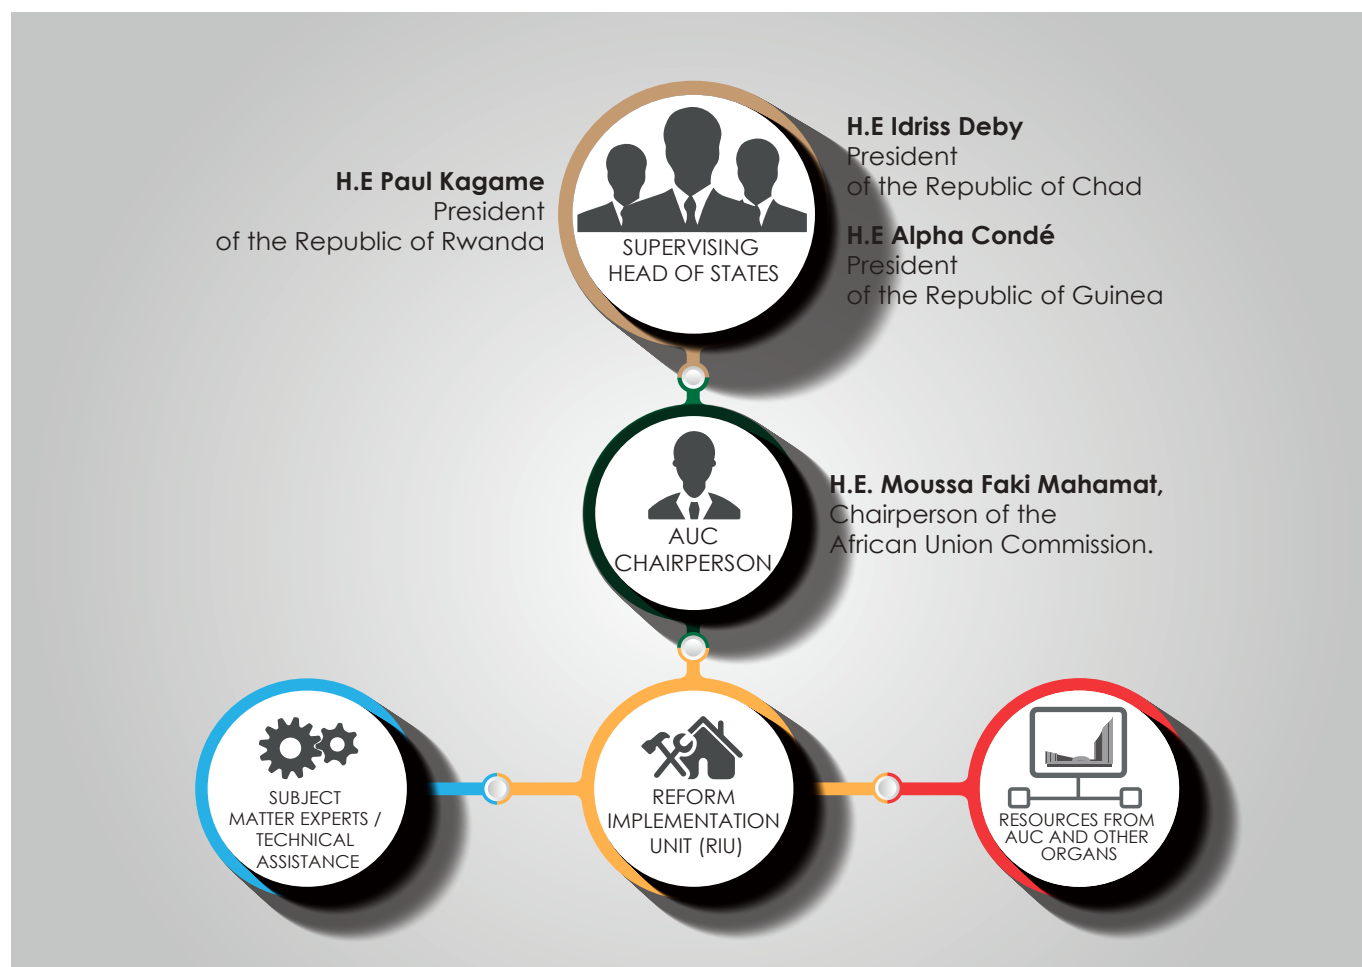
H.E Paul Kagame
President
of the Republic of Rwanda

SUPERVISING HEAD OF STATES

H.E Idriss Deby
President
of the Republic of Chad

H.E Alpha Condé
President
of the Republic of Guinea

AUC CHAIRPERSON

H.E. Moussa Faki Mahamat,
Chairperson of the
African Union Commission.

SUBJECT MATTER EXPERTS / TECHNICAL ASSISTANCE

REFORM IMPLEMENTATION UNIT (RIU)

RESOURCES FROM AUC AND OTHER ORGANS